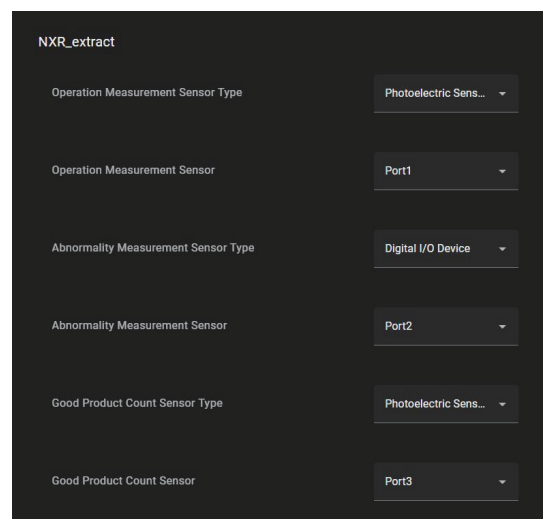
NXR_extract

Operation Measurement Sensor Type

Photoelectric Sens...

Operation Measurement Sensor

Port1

Abnormality Measurement Sensor Type

Digital I/O Device

Abnormality Measurement Sensor

Port2

Good Product Count Sensor Type

Photoelectric Sens...

Good Product Count Sensor

Port3